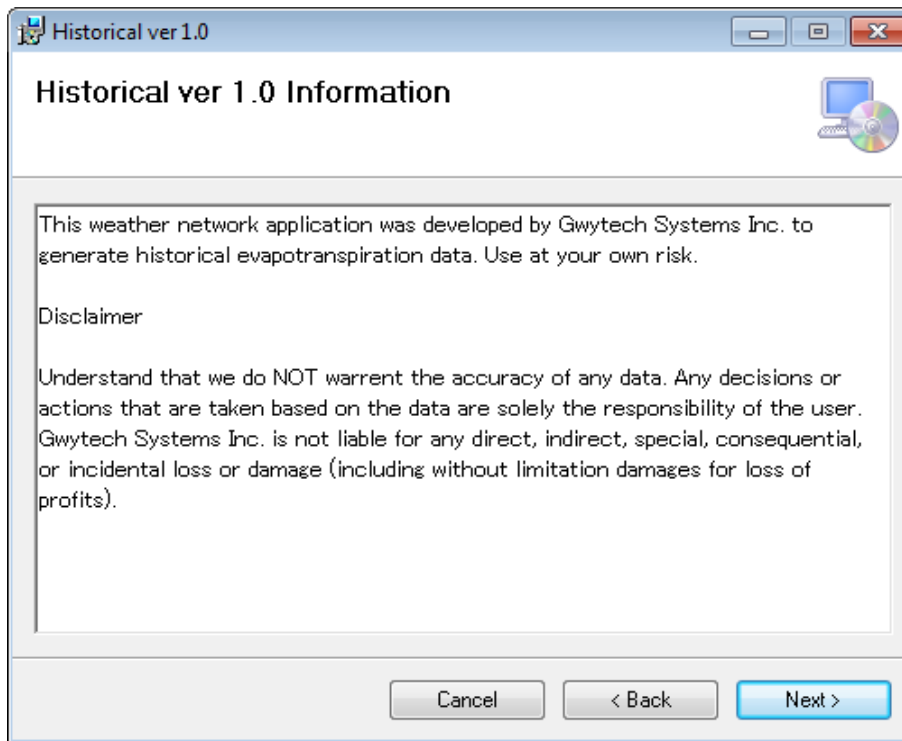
Historical ver 1.0

Historical ver 1.0 Information

This weather network application was developed by Gwytech Systems Inc. to generate historical evapotranspiration data. Use at your own risk.

Disclaimer

Understand that we do NOT warrent the accuracy of any data. Any decisions or actions that are taken based on the data are solely the responsibility of the user. Gwytech Systems Inc. is not liable for any direct, indirect, special, consequential, or incidental loss or damage (including without limitation damages for loss of profits).

Cancel
< Back
Next >